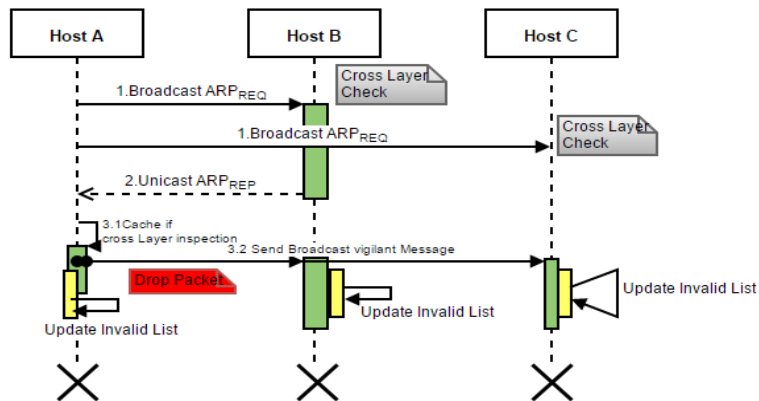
Host A

Host B

Host C

Cross Layer Check

1.Broadcast $ARP_{REQ}$

1.Broadcast $ARP_{REQ}$

Cross Layer Check

2.Unicast $ARP_{REP}$

3.1Cache if cross Layer inspection

3.2 Send Broadcast vigilant Message

Drop Packet

Update Invalid List

Update Invalid List

Update Invalid List